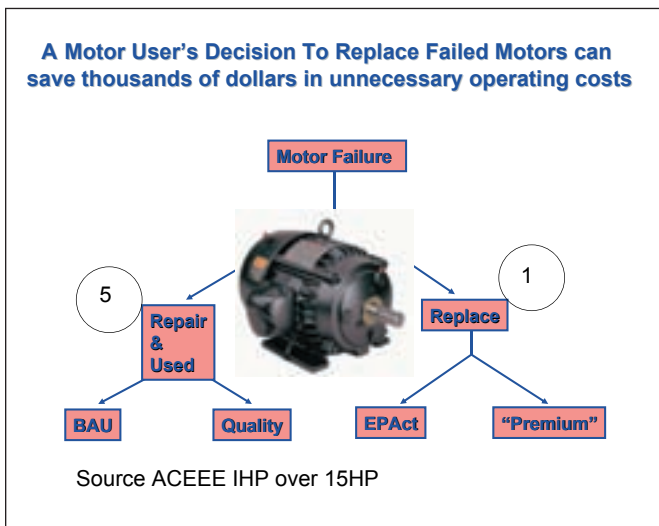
A Motor User's Decision To Replace Failed Motors can save thousands of dollars in unnecessary operating costs

Motor Failure

5

Repair & Used

1

Replace

BAU

Quality

EPAct

"Premium"

Source ACEEE IHP over 15HP